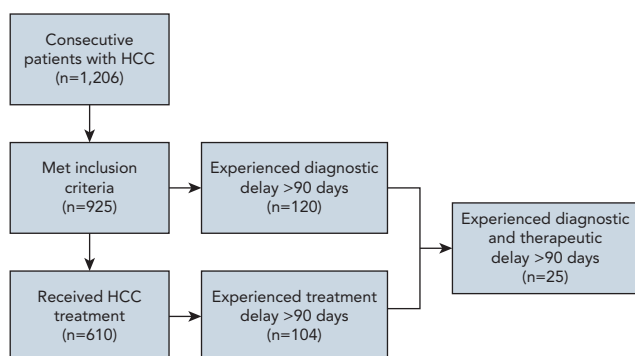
Consecutive patients with HCC (n=1,206)

Met inclusion criteria (n=925)

Experienced diagnostic delay >90 days (n=120)

Experienced diagnostic and therapeutic delay >90 days (n=25)

Received HCC treatment (n=610)

Experienced treatment delay >90 days (n=104)